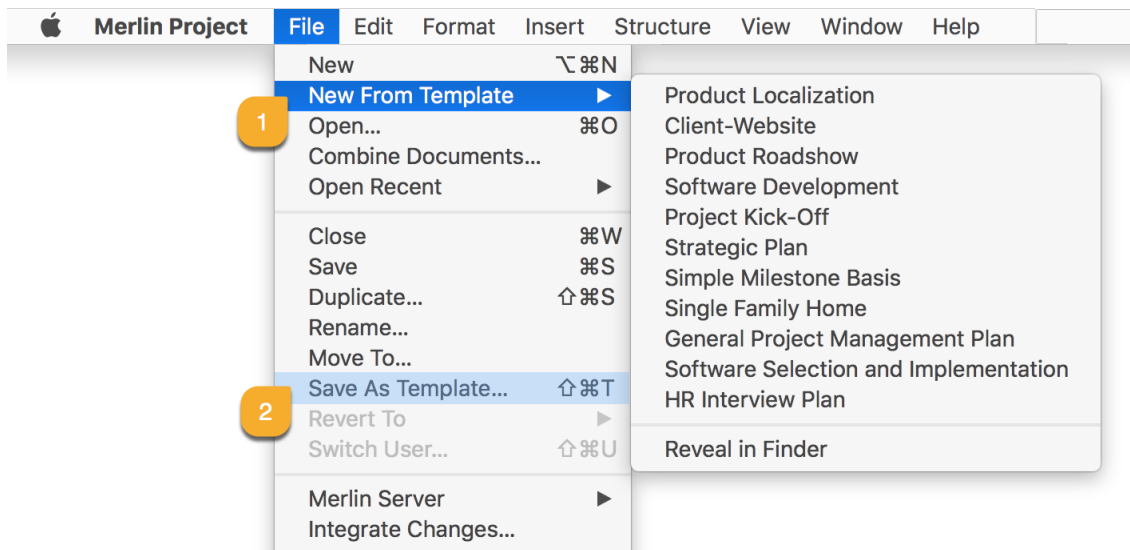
Merlin Project File Edit Format Insert Structure View Window Help

New ⌥⌘N
New From Template ▶
1
Open... ⌘O
Combine Documents...
Open Recent ▶

Close ⌘W
Save ⌘S
Duplicate... ⇧⌘S
Rename...
Move To...
Save As Template... ⇧⌘T
2
Revert To ▶
Switch User... ⇧⌘U

Merlin Server ▶
Integrate Changes...

Product Localization
Client-Website
Product Roadshow
Software Development
Project Kick-Off
Strategic Plan
Simple Milestone Basis
Single Family Home
General Project Management Plan
Software Selection and Implementation
HR Interview Plan

Reveal in Finder